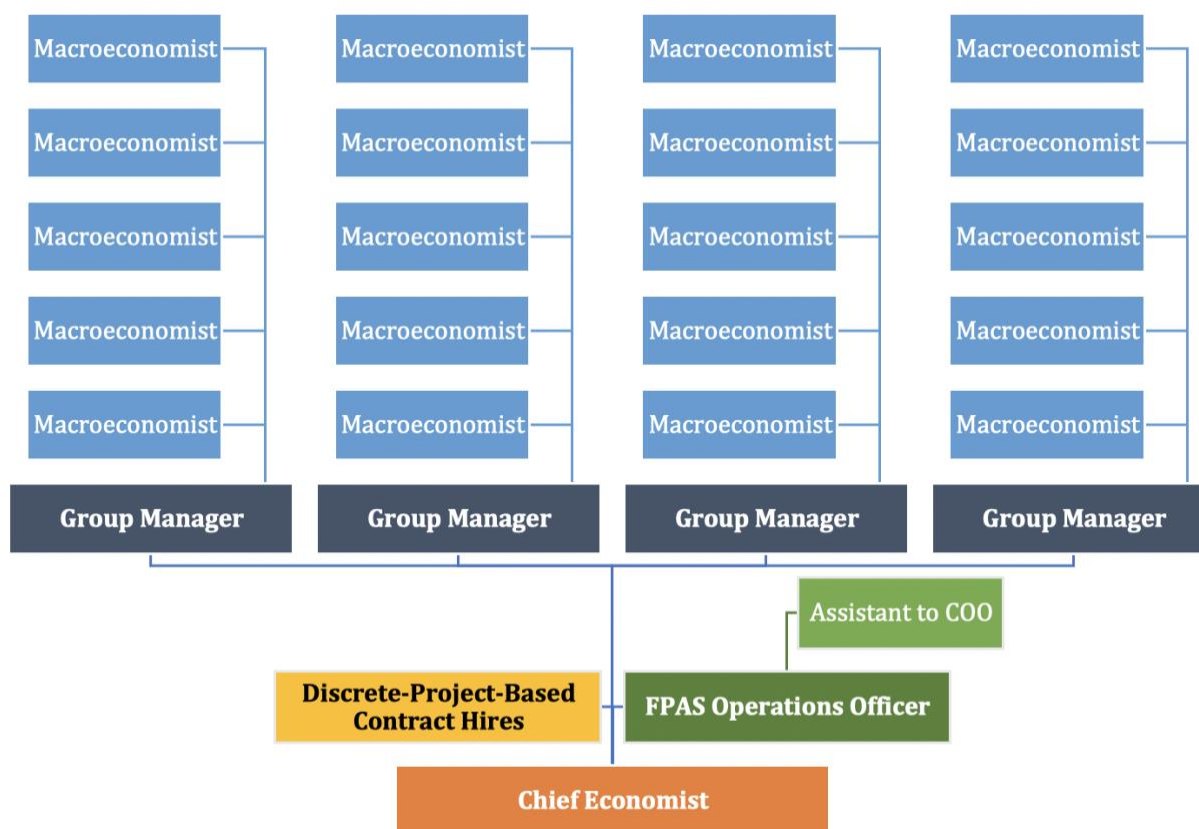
Macroeconomist

Macroeconomist

Macroeconomist

Macroeconomist

Macroeconomist

Macroeconomist

Macroeconomist

Macroeconomist

Macroeconomist

Macroeconomist

Macroeconomist

Macroeconomist

Macroeconomist

Macroeconomist

Macroeconomist

Macroeconomist

Macroeconomist

Macroeconomist

Macroeconomist

Macroeconomist

Group Manager

Group Manager

Group Manager

Group Manager

Assistant to COO

Discrete-Project-Based Contract Hires

FPAS Operations Officer

Chief Economist